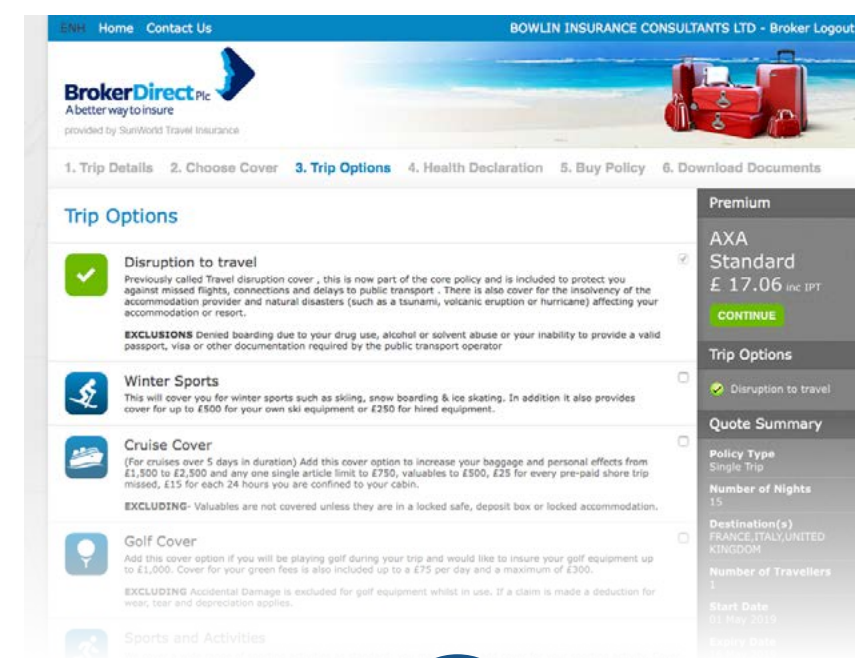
ENH Home Contact Us

BOWLIN INSURANCE CONSULTANTS LTD - Broker Logout

BrokerDirect Plc
A better way to insure
provided by SunWorld Travel Insurance

1. Trip Details 2. Choose Cover 3. Trip Options 4. Health Declaration 5. Buy Policy 6. Download Documents

Trip Options

Disruption to travel
Previously called Travel disruption cover , this is now part of the core policy and is included to protect you against missed flights, connections and delays to public transport . There is also cover for the insolvency of the accommodation provider and natural disasters (such as a tsunami, volcanic eruption or hurricane) affecting your accommodation or resort.

EXCLUSIONS Denied boarding due to your drug use, alcohol or solvent abuse or your inability to provide a valid passport, visa or other documentation required by the public transport operator

Winter Sports
This will cover you for winter sports such as skiing, snow boarding & ice skating. In addition it also provides cover for up to £500 for your own ski equipment or £250 for hired equipment.

Cruise Cover
(For cruises over 5 days in duration) Add this cover option to increase your baggage and personal effects from £1,500 to £2,500 and any one single article limit to £750, valuables to £500, £25 for every pre-paid shore trip missed, £15 for each 24 hours you are confined to your cabin.

EXCLUDING- Valuables are not covered unless they are in a locked safe, deposit box or locked accommodation.

Golf Cover
Add this cover option if you will be playing golf during your trip and would like to insure your golf equipment up to £1,000. Cover for your green fees is also included up to a £75 per day and a maximum of £300.

EXCLUDING Accidental Damage is excluded for golf equipment whilst in use. If a claim is made a deduction for wear, tear and depreciation applies.

Sports and Activities

Premium

AXA
Standard
£ 17.06 inc IPT

CONTINUE

Trip Options

Disruption to travel

Quote Summary

Policy Type
Single Trip

Number of Nights
15

Destination(s)
FRANCE,ITALY,UNITED KINGDOM

Number of Travellers
1

Start Date
01 May 2019

Expiry Date